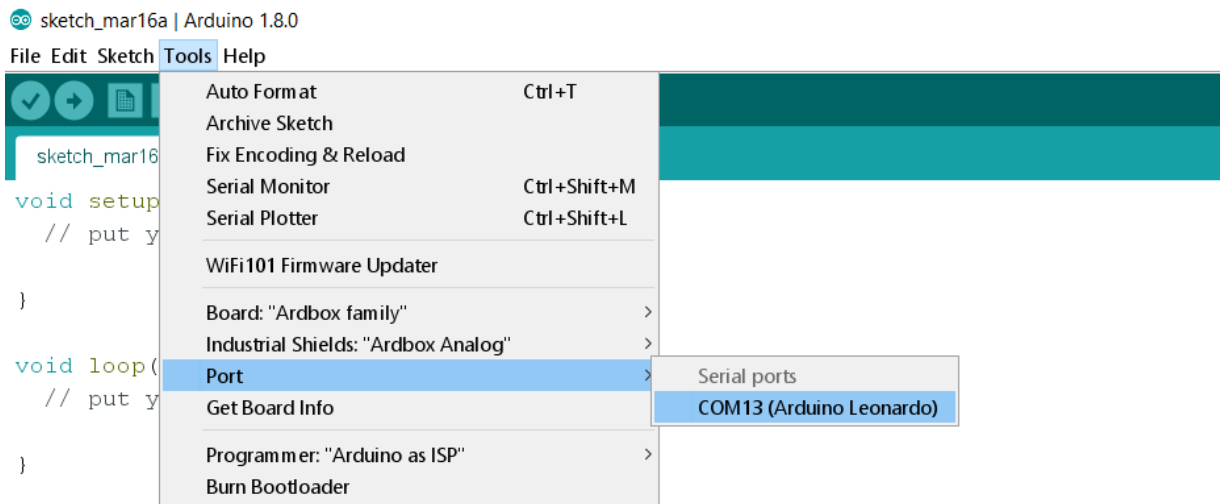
sketch_mar16a | Arduino 1.8.0

File Edit Sketch Tools Help

sketch_mar16

void setup
// put y

}

void loop(
// put y

}

Auto Format Ctrl+T
Archive Sketch
Fix Encoding & Reload
Serial Monitor Ctrl+Shift+M
Serial Plotter Ctrl+Shift+L

WiFi101 Firmware Updater

Board: "Ardbox family"
Industrial Shields: "Ardbox Analog"
Port
Get Board Info

Programmer: "Arduino as ISP"
Burn Bootloader

Serial ports
COM13 (Arduino Leonardo)